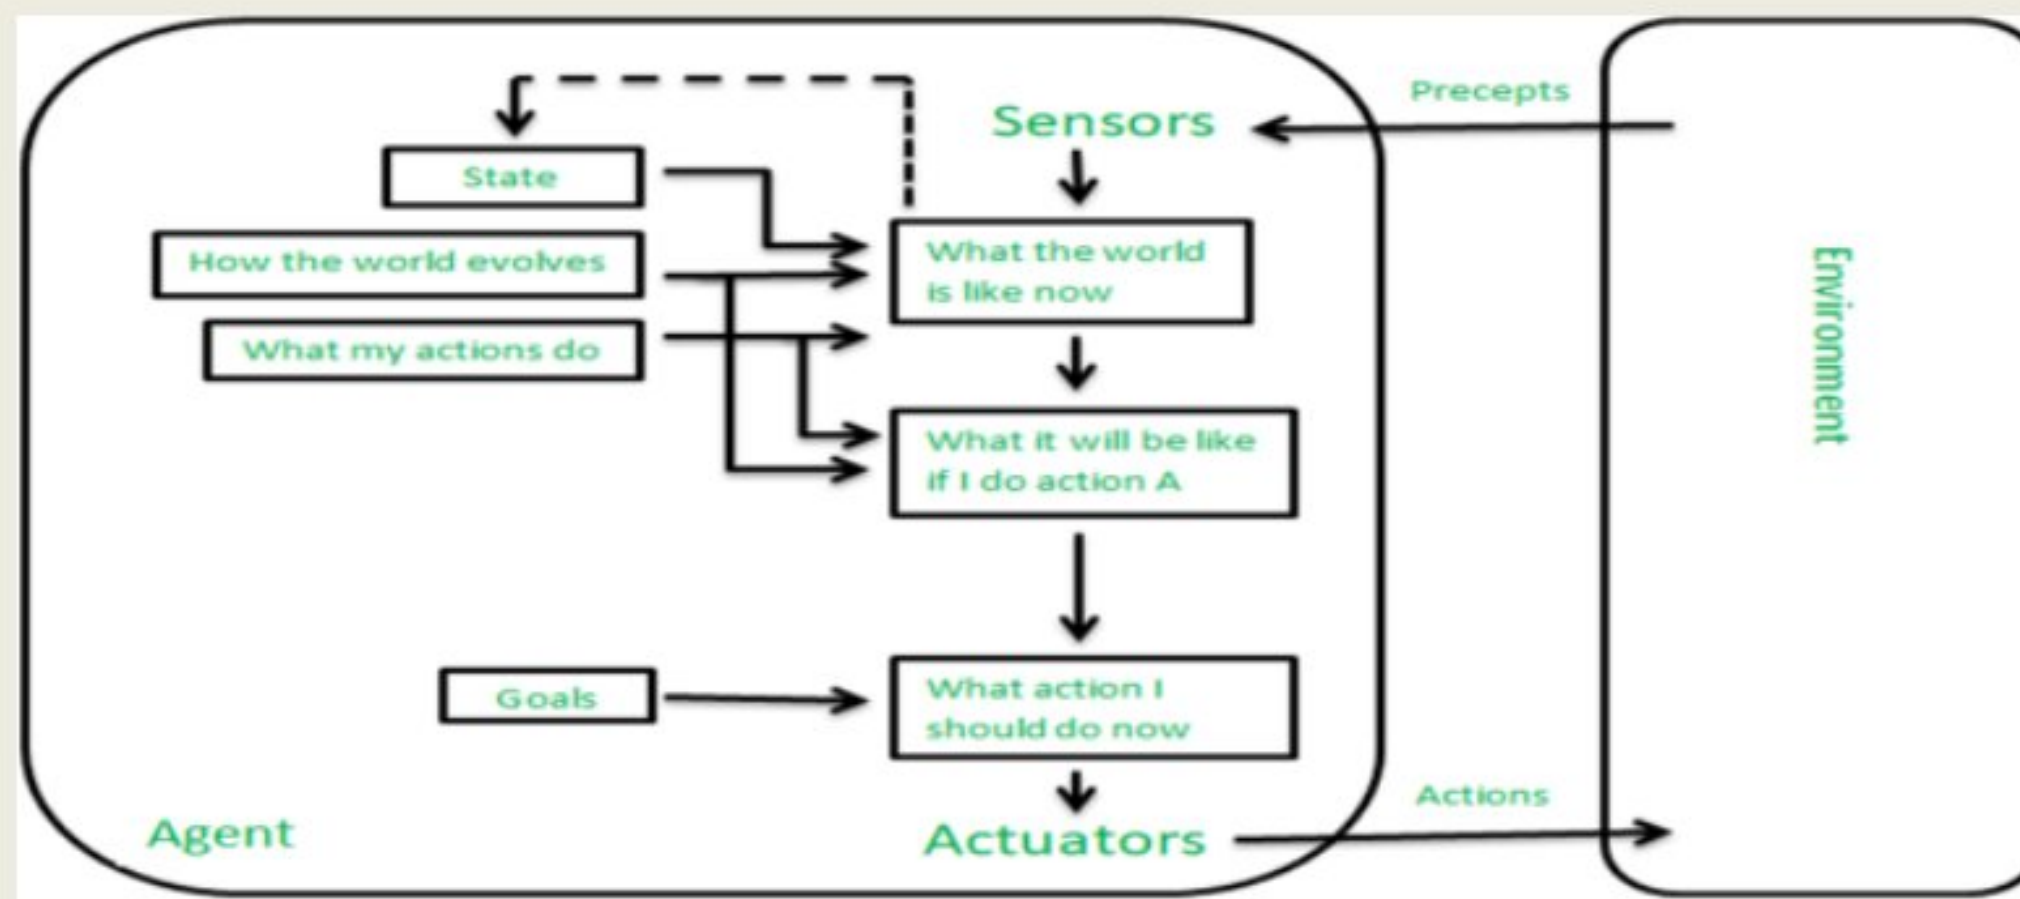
Sensors

Precepts

State

How the world evolves

What my actions do

What the world is like now

What it will be like if I do action A

Goals

What action I should do now

Agent

Actuators

Actions

Environment